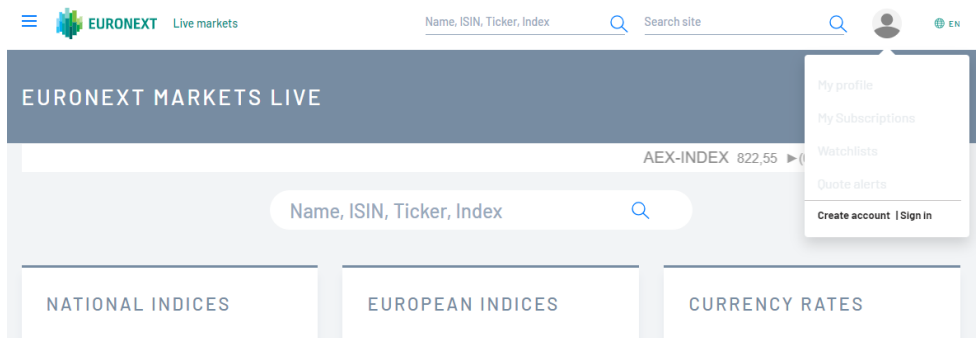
EURONEXT Live markets

Name, ISIN, Ticker, Index

Search site

EN

EURONEXT MARKETS LIVE

My profile

My Subscriptions

Watchlists

Quote alerts

Create account | Sign in

AEX-INDEX 822,55 ►(

Name, ISIN, Ticker, Index

NATIONAL INDICES

EUROPEAN INDICES

CURRENCY RATES